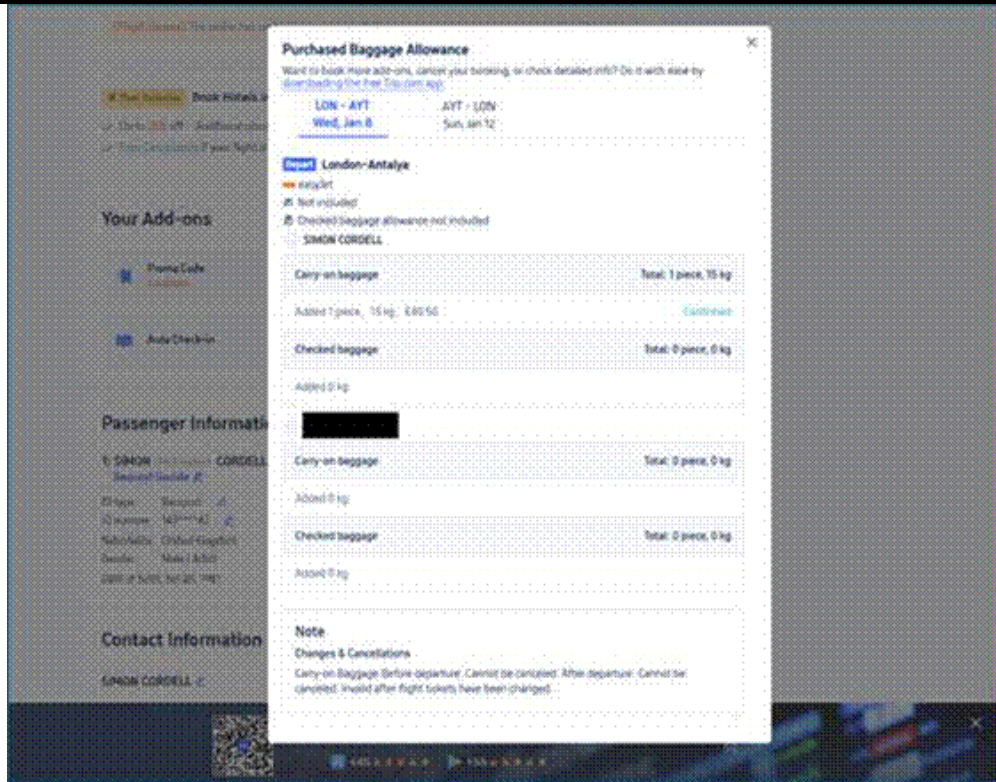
Purchased Baggage Allowance

Want to book more add-ons, cancel your booking, or check detailed info? Do it with ease by downloading the free Trip.com app.

×

LON - AYT
Wed, Jan 8

AYT - LON
Sun, Jan 12

Depart London-Antalya
easyJet
Not included
Checked baggage allowance not included
SIMON CORDELL

| Carry-on baggage | Total: 1 piece, 15 kg |
|---|---|
| Added 1 piece, 15 kg, £40.50 | Confirmed |
| Checked baggage | Total: 0 piece, 0 kg |
| Added 0 kg | |

| Carry-on baggage | Total: 0 piece, 0 kg |
|---|---|
| Added 0 kg | |
| Checked baggage | Total: 0 piece, 0 kg |
| Added 0 kg | |

Note
Changes & Cancellations
Carry-on Baggage: Before departure: Cannot be canceled. After departure: Cannot be canceled. Invalid after flight tickets have been changed.

Your Add-ons

Passenger Information

1. SIMON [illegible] CORDELL

Contact Information

SIMON CORDELL